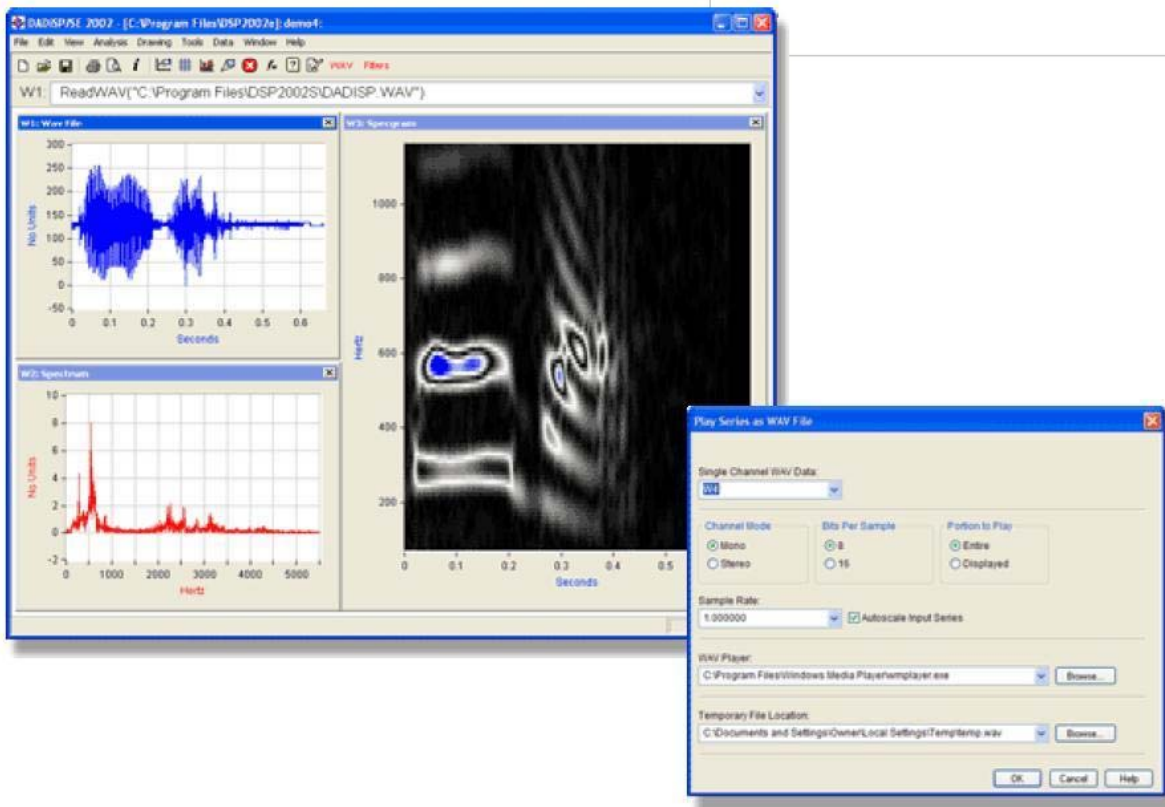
DADISP/SE 2002 - [C:\Program Files\DSP2002s]:demo4:
File Edit View Analysis Drawing Tools Data Window Help
WAV Filters
W1: ReadWAV("C:\Program Files\DSP2002S\DADISP.WAV")

W1: Wav File
300
250
200
150
100
50
0
-50
0 0.1 0.2 0.3 0.4 0.5 0.6
Seconds
No Units

W2: Spectrum
10
8
6
4
2
0
-2
0 1000 2000 3000 4000 5000
Hertz
No Units

W3: Specgram
1000
800
600
400
200
0 0.1 0.2 0.3 0.4 0.5
Seconds
Hertz

Play Series as WAV File
Single Channel WAV Data:
W4
Channel Mode
Mono
Stereo
Bits Per Sample
8
16
Portion to Play
Entire
Displayed
Sample Rate:
1.000000
Autoscale Input Series
WAV Player:
C:\Program Files\Windows Media Player\wmplayer.exe
Browse...
Temporary File Location:
C:\Documents and Settings\Owner\Local Settings\Temp\temp.wav
Browse...
OK Cancel Help